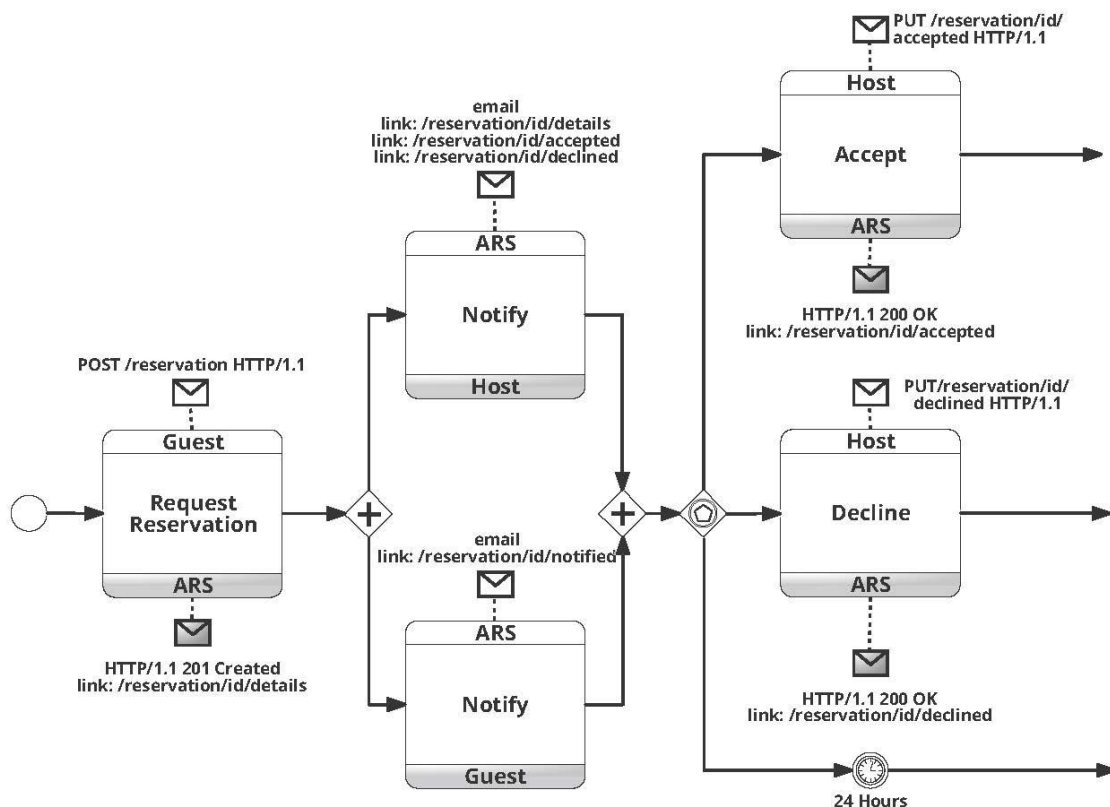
POST /reservation HTTP/1.1

Guest

Request Reservation

ARS

HTTP/1.1 201 Created
link: /reservation/id/details

email
link: /reservation/id/details
link: /reservation/id/accepted
link: /reservation/id/declined

ARS

Notify

Host

email
link: /reservation/id/notified

ARS

Notify

Guest

PUT /reservation/id/
accepted HTTP/1.1

Host

Accept

ARS

HTTP/1.1 200 OK
link: /reservation/id/accepted

PUT/reservation/id/
declined HTTP/1.1

Host

Decline

ARS

HTTP/1.1 200 OK
link: /reservation/id/declined

24 Hours